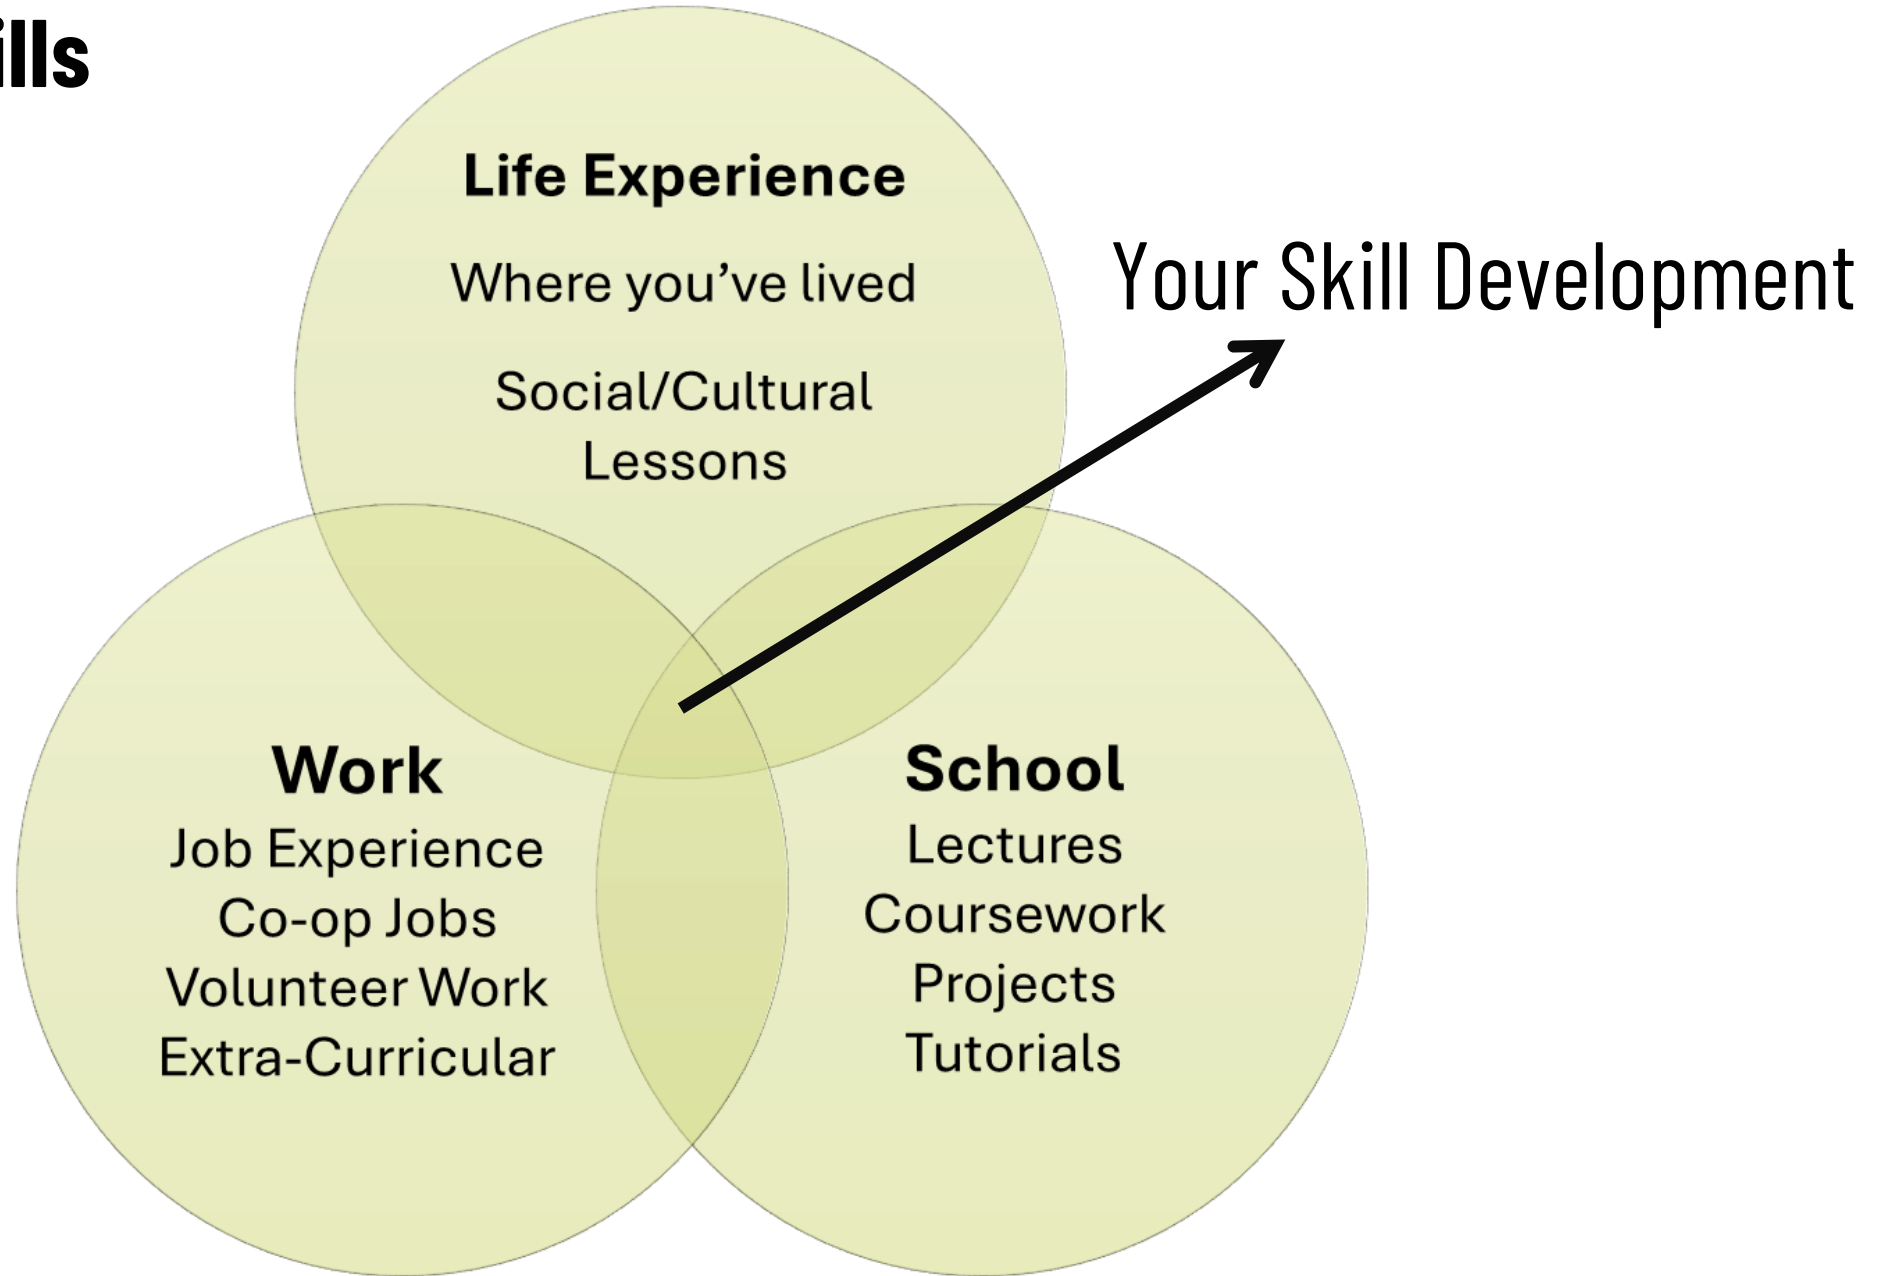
ills

Life Experience

Where you've lived

Social/Cultural Lessons

Your Skill Development

Work
Job Experience
Co-op Jobs
Volunteer Work
Extra-Curricular

School
Lectures
Coursework
Projects
Tutorials